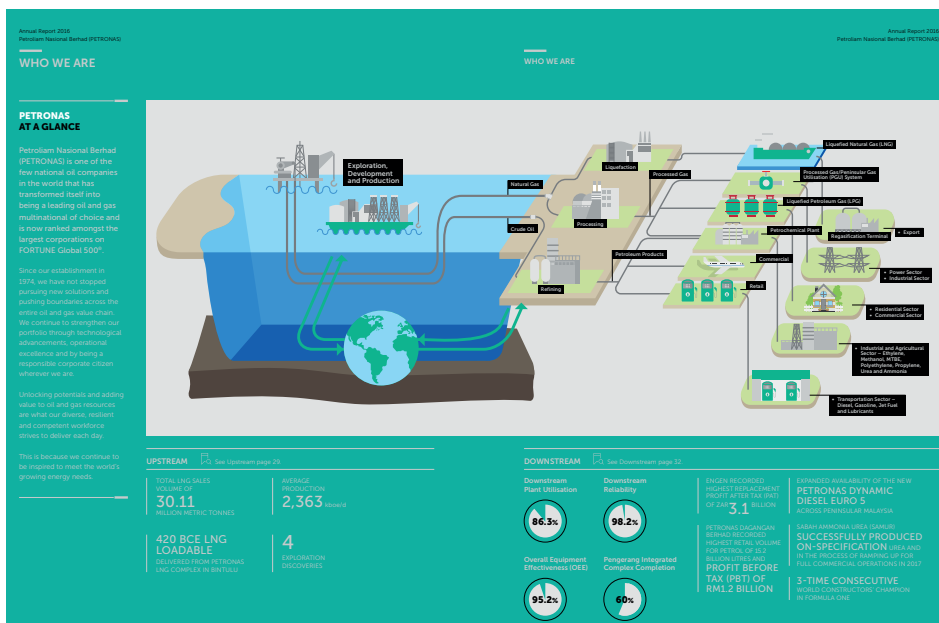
Annual Report 2016
Petroliam Nasional Berhad (PETRONAS)

WHO WE ARE

Annual Report 2016
Petroliam Nasional Berhad (PETRONAS)

WHO WE ARE

PETRONAS
AT A GLANCE

Petroliam Nasional Berhad (PETRONAS) is one of the few national oil companies in the world that has transformed itself into being a leading oil and gas multinational of choice and is now ranked amongst the largest corporations on FORTUNE Global 500®.

Since our establishment in 1974, we have not stopped pursuing new solutions and pushing boundaries across the entire oil and gas value chain. We continue to strengthen our portfolio through technological advancements, operational excellence and by being a responsible corporate citizen wherever we are.

Unlocking potentials and adding value to oil and gas resources are what our diverse, resilient and competent workforce strives to deliver each day.

This is because we continue to be inspired to meet the world's growing energy needs.

Exploration, Development and Production
Natural Gas
Crude Oil
Liquefaction
Processed Gas
Processing
Refining
Petroleum Products
Liquefied Natural Gas (LNG)
Processed Gas/Peninsular Gas Utilization (PGU) System
Liquefied Petroleum Gas (LPG)
Petrochemical Plant
Regasification Terminal
• Export
Commercial
Retail
• Power Sector
• Industrial Sector
• Residential Sector
• Commercial Sector
• Industrial and Agricultural Sector – Ethylene, Methanol, MTBE, Polyethylene, Propylene, Urea and Ammonia
• Transportation Sector – Diesel, Gasoline, Jet Fuel and Lubricants

UPSTREAM See Upstream page 29

TOTAL LNG SALES VOLUME OF
30.11
MILLION METRIC TONNES

AVERAGE PRODUCTION
2,363 kboe/d

420 BCE LNG LOADABLE
DELIVERED FROM PETRONAS LNG COMPLEX IN BINTULU

4
EXPLORATION DISCOVERIES

DOWNSTREAM See Downstream page 32

Downstream Plant Utilization
86.3%

Downstream Reliability
98.2%

Overall Equipment Effectiveness (OEE)
95.2%

Pengerang Integrated Complex Completion
60%

ENGEN RECORDED HIGHEST REPLACEMENT PROFIT AFTER TAX (PAT) OF ZAR 3.1 BILLION

PETRONAS DAGANGAN BERHAD RECORDED HIGHEST RETAIL VOLUME FOR PETROL OF 15.2 BILLION LITRES AND PROFIT BEFORE TAX (PBT) OF RM1.2 BILLION

EXPANDED AVAILABILITY OF THE NEW PETRONAS DYNAMIC DIESEL EURO 5 ACROSS PENINSULAR MALAYSIA

SABAH AMMONIA UREA (SAMUR) SUCCESSFULLY PRODUCED ON-SPECIFICATION UREA AND IN THE PROCESS OF RAMPING UP FOR FULL COMMERCIAL OPERATIONS IN 2017

3-TIME CONSECUTIVE WORLD CONSTRUCTORS' CHAMPION IN FORMULA ONE